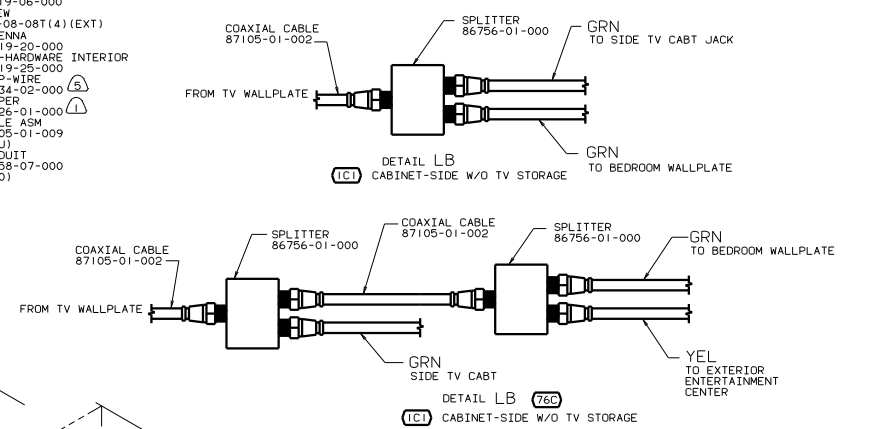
19-06-000
EW
-08-08T(4)(EXT)
ENNA
19-20-000
-HARDWARE INTERIOR
19-25-000
P-WIRE
34-02-000 5
PER
26-01-000 1
LE ASM
05-01-009
U)
DUIT
58-07-000
D)

COAXIAL CABLE
87105-01-002

SPLITTER
86756-01-000

GRN
TO SIDE TV CABT JACK

FROM TV WALLPLATE

GRN
TO BEDROOM WALLPLATE

DETAIL LB
ICI CABINET-SIDE W/O TV STORAGE

COAXIAL CABLE
87105-01-002

SPLITTER
86756-01-000

COAXIAL CABLE
87105-01-002

SPLITTER
86756-01-000

GRN
TO BEDROOM WALLPLATE

FROM TV WALLPLATE

GRN
SIDE TV CABT

YEL
TO EXTERIOR
ENTERTAINMENT
CENTER

DETAIL LB 76C
ICI CABINET-SIDE W/O TV STORAGE